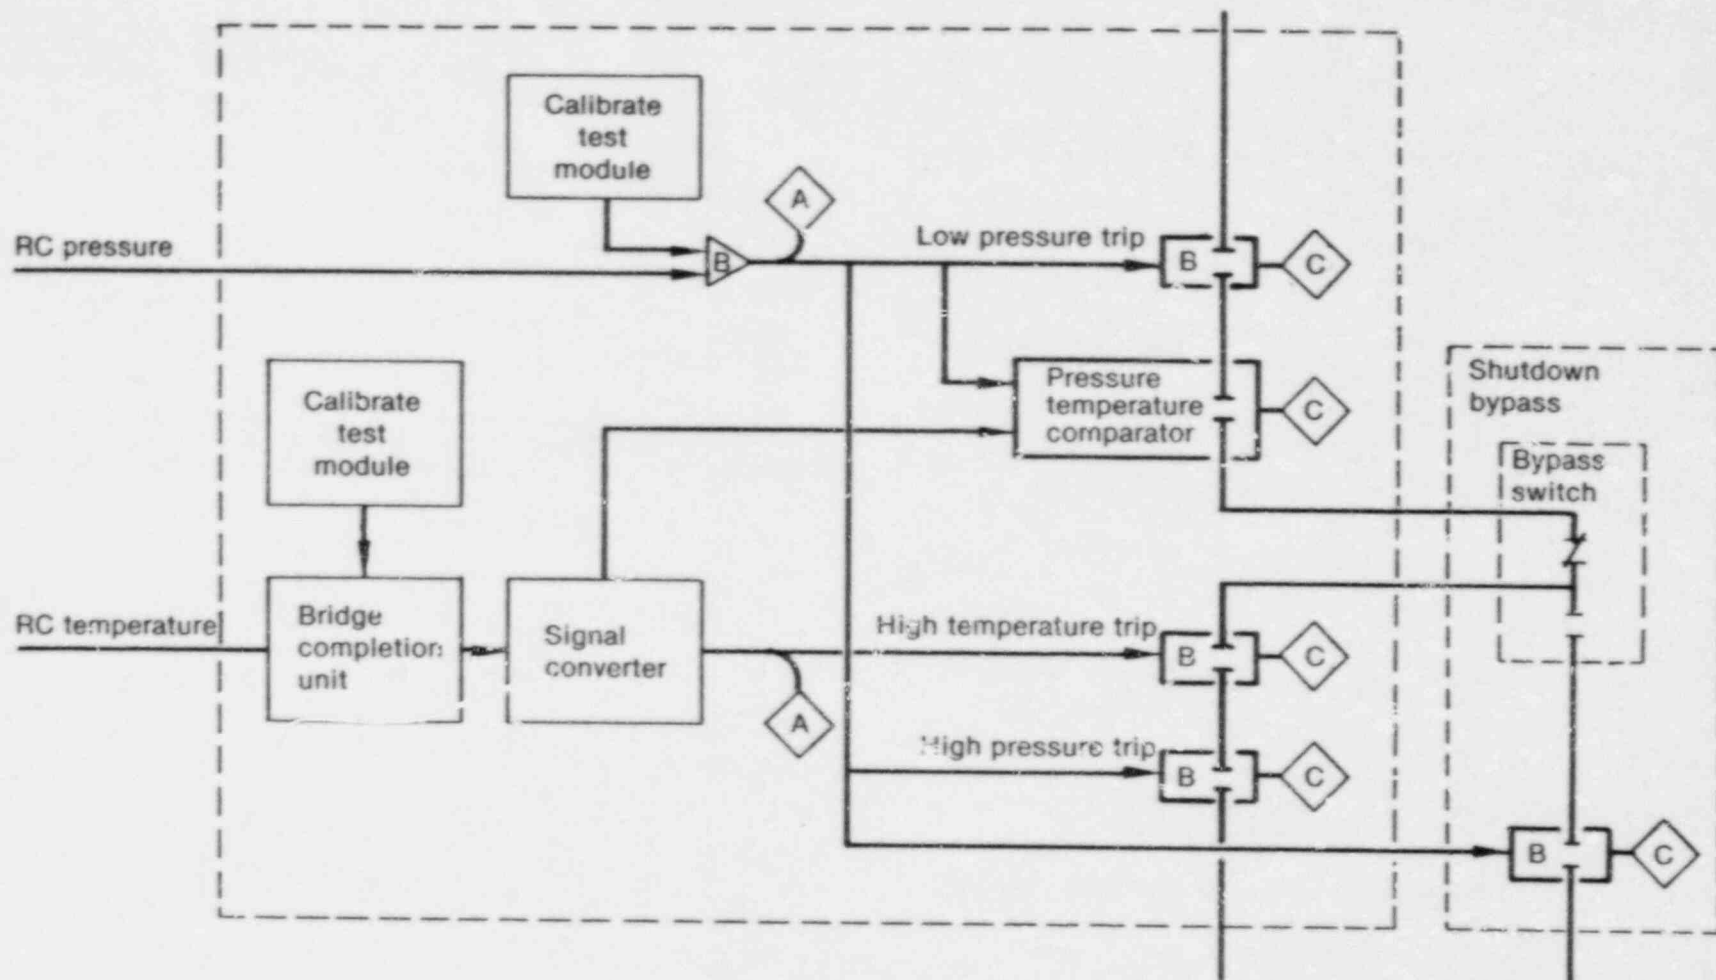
Calibrate test module

A

RC pressure

B

Low pressure trip

B

C

Pressure temperature comparator

C

Shutdown bypass

Calibrate test module

Bypass switch

RC temperature

Bridge completion unit

Signal converter

High temperature trip

B

C

A

High pressure trip

B

C

B

C